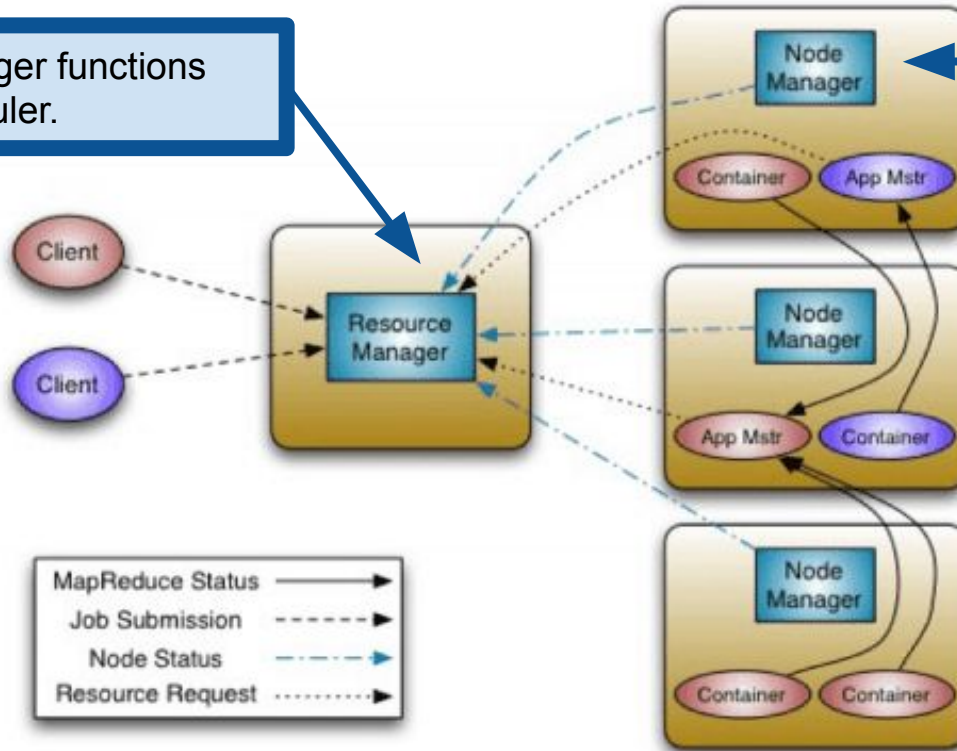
ger functions
uler.

Node Manager

Container

App Mstr

Client

Resource Manager

Client

Node Manager

App Mstr

Container

Node Manager

Container

Container

MapReduce Status

Job Submission

Node Status

Resource Request